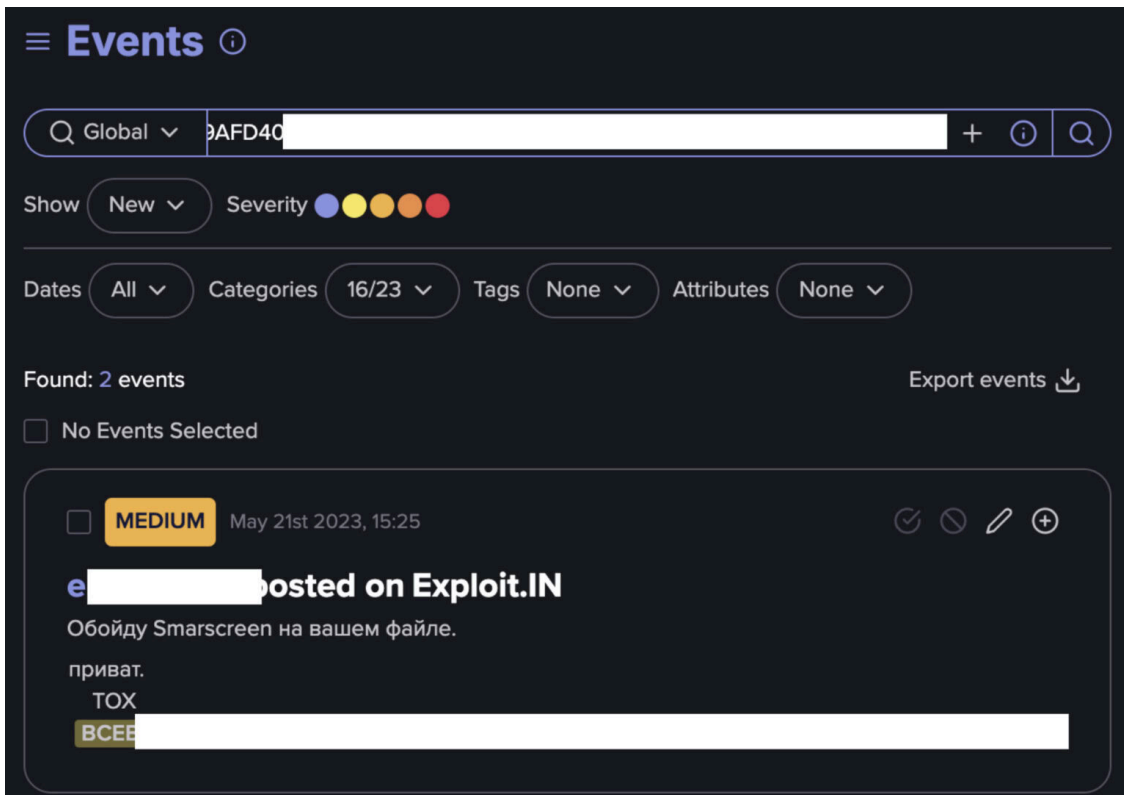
Events

Global 9AFD40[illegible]

Show New Severity

Dates All Categories 16/23 Tags None Attributes None

Found: 2 events

Export events

No Events Selected

MEDIUM May 21st 2023, 15:25

e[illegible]posted on Exploit.IN

Обойду Smarscreen на вашем файле.

приват.
TOX
BCEE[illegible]